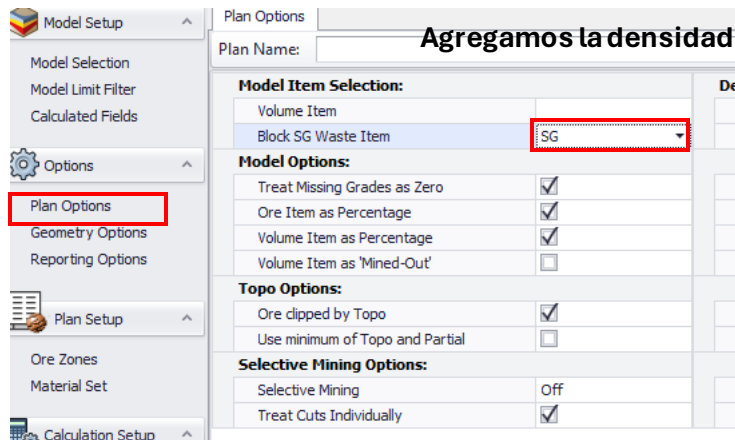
Model Setup

Model Selection
Model Limit Filter
Calculated Fields

Options

Plan Options
Geometry Options
Reporting Options

Plan Setup

Ore Zones
Material Set

Calculation Setup

Plan Options

Plan Name:

Agregamos la densidad

| Model Item Selection: | | De |
|---|---|---|
| Volume Item | | |
| Block SG Waste Item | SG | |
| **Model Options:** | | |
| Treat Missing Grades as Zero | ☑ | |
| Ore Item as Percentage | ☑ | |
| Volume Item as Percentage | ☑ | |
| Volume Item as 'Mined-Out' | ☐ | |
| **Topo Options:** | | |
| Ore clipped by Topo | ☑ | |
| Use minimum of Topo and Partial | ☐ | |
| **Selective Mining Options:** | | |
| Selective Mining | Off | |
| Treat Cuts Individually | ☑ | |